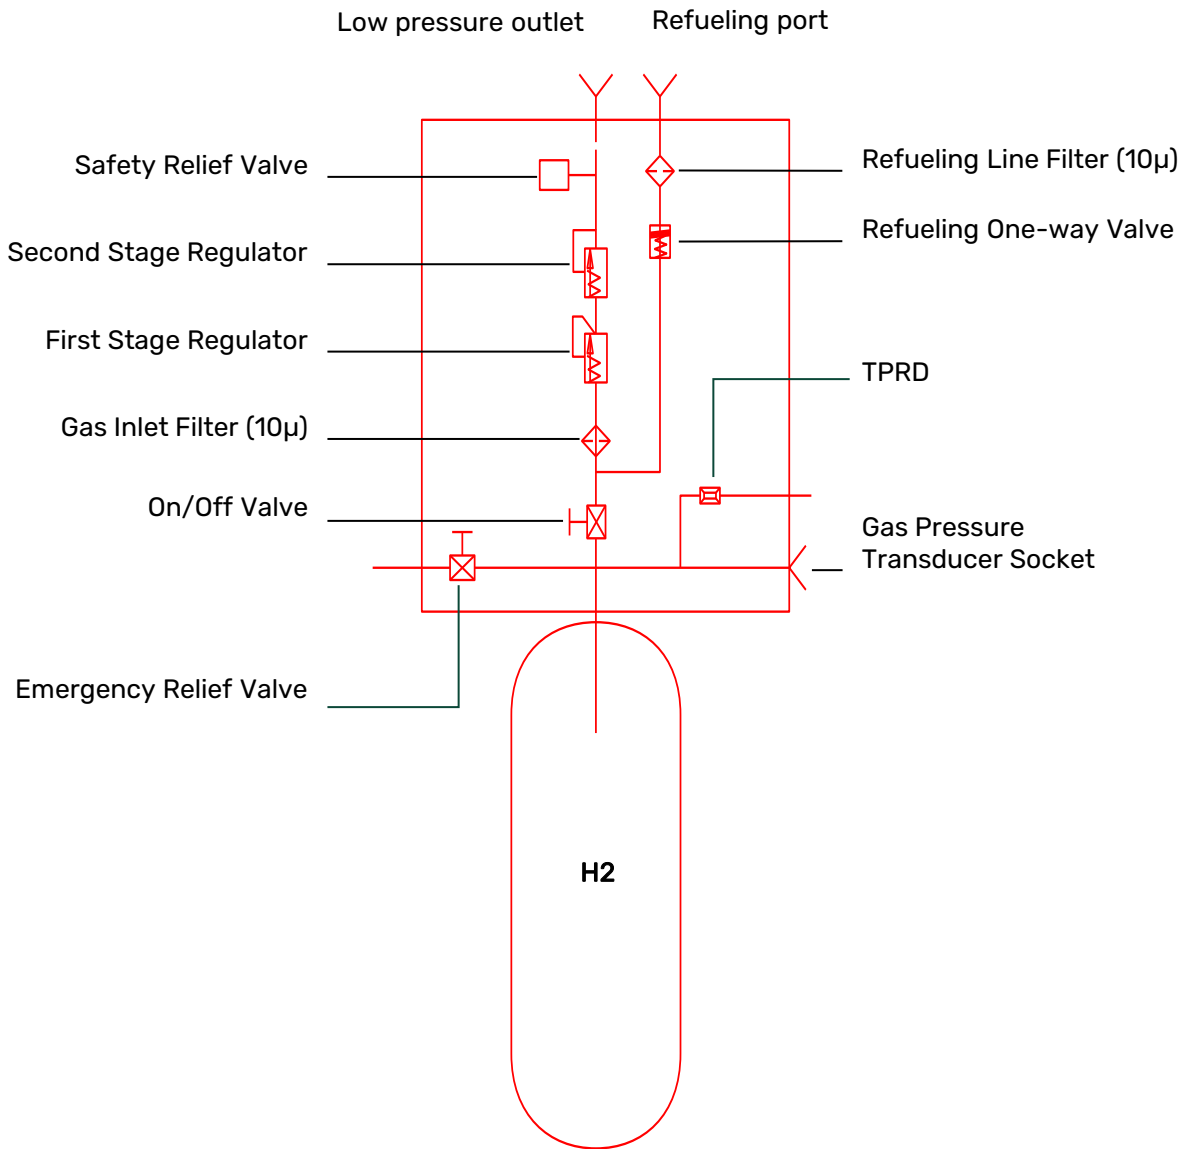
Low pressure outlet

Refueling port

Safety Relief Valve

Refueling Line Filter (10μ)

Second Stage Regulator

Refueling One-way Valve

First Stage Regulator

TPRD

Gas Inlet Filter (10μ)

On/Off Valve

Gas Pressure Transducer Socket

Emergency Relief Valve

H2